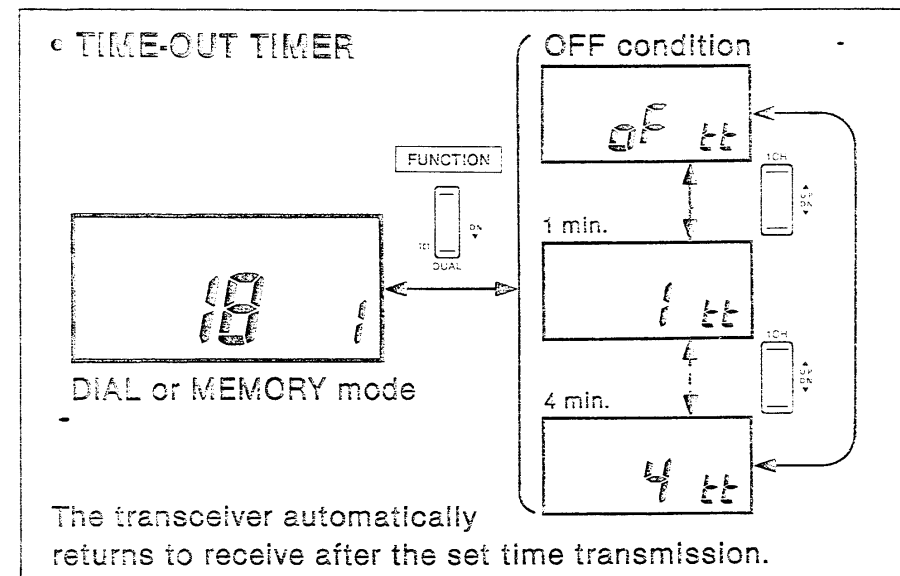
c TIME-OUT TIMER

OFF condition

oF tt

FUNCTION

DN

1CH

DUAL

UP DN

1 min.

18 1

1 tt

DIAL or MEMORY mode

4 min.

4 tt

The transceiver automatically returns to receive after the set time transmission.